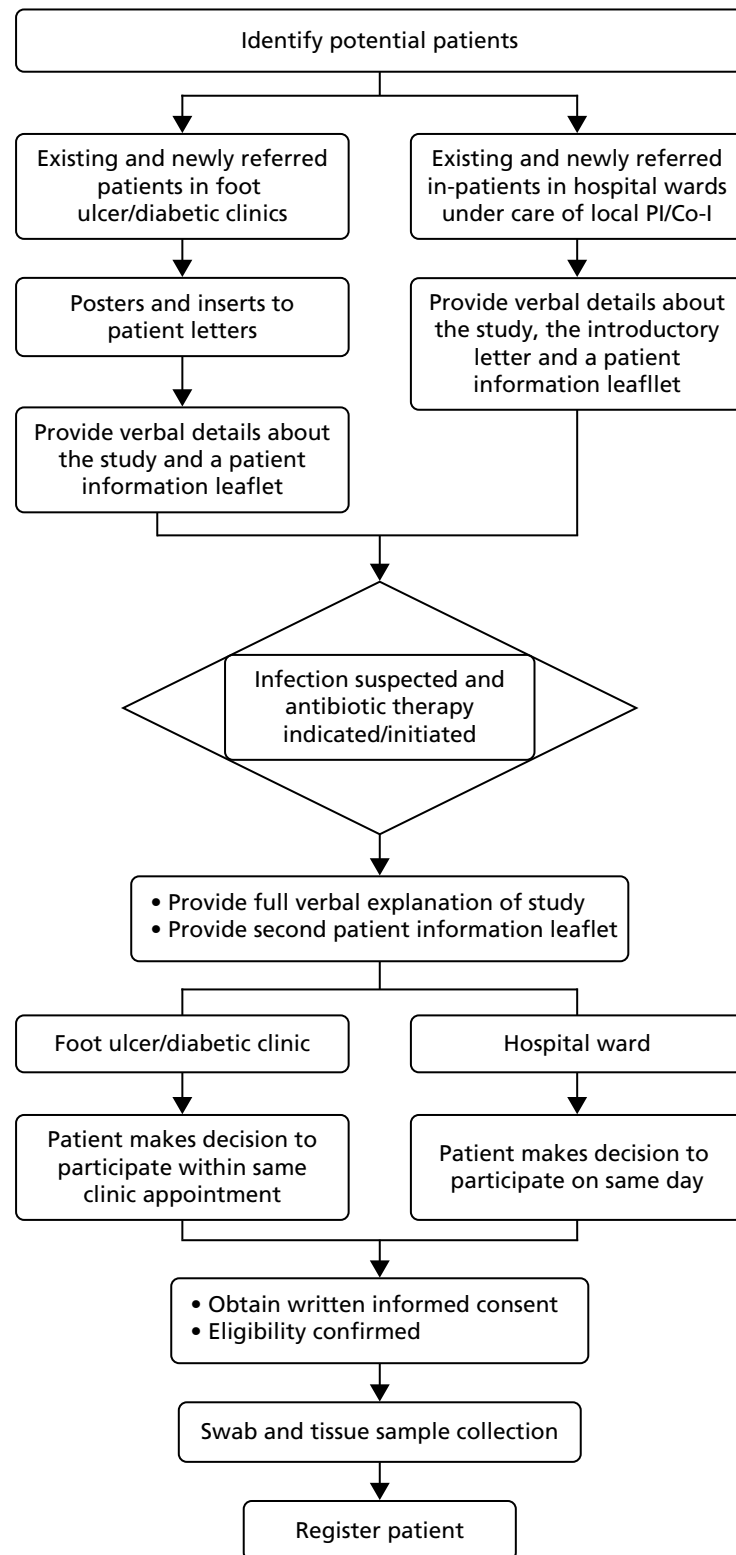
Identify potential patients

Existing and newly referred patients in foot ulcer/diabetic clinics

Posters and inserts to patient letters

Provide verbal details about the study and a patient information leaflet

Existing and newly referred in-patients in hospital wards under care of local PI/Co-I

Provide verbal details about the study, the introductory letter and a patient information leaflet

Infection suspected and antibiotic therapy indicated/initiated

• Provide full verbal explanation of study
• Provide second patient information leaflet

Foot ulcer/diabetic clinic

Patient makes decision to participate within same clinic appointment

Hospital ward

Patient makes decision to participate on same day

• Obtain written informed consent
• Eligibility confirmed

Swab and tissue sample collection

Register patient